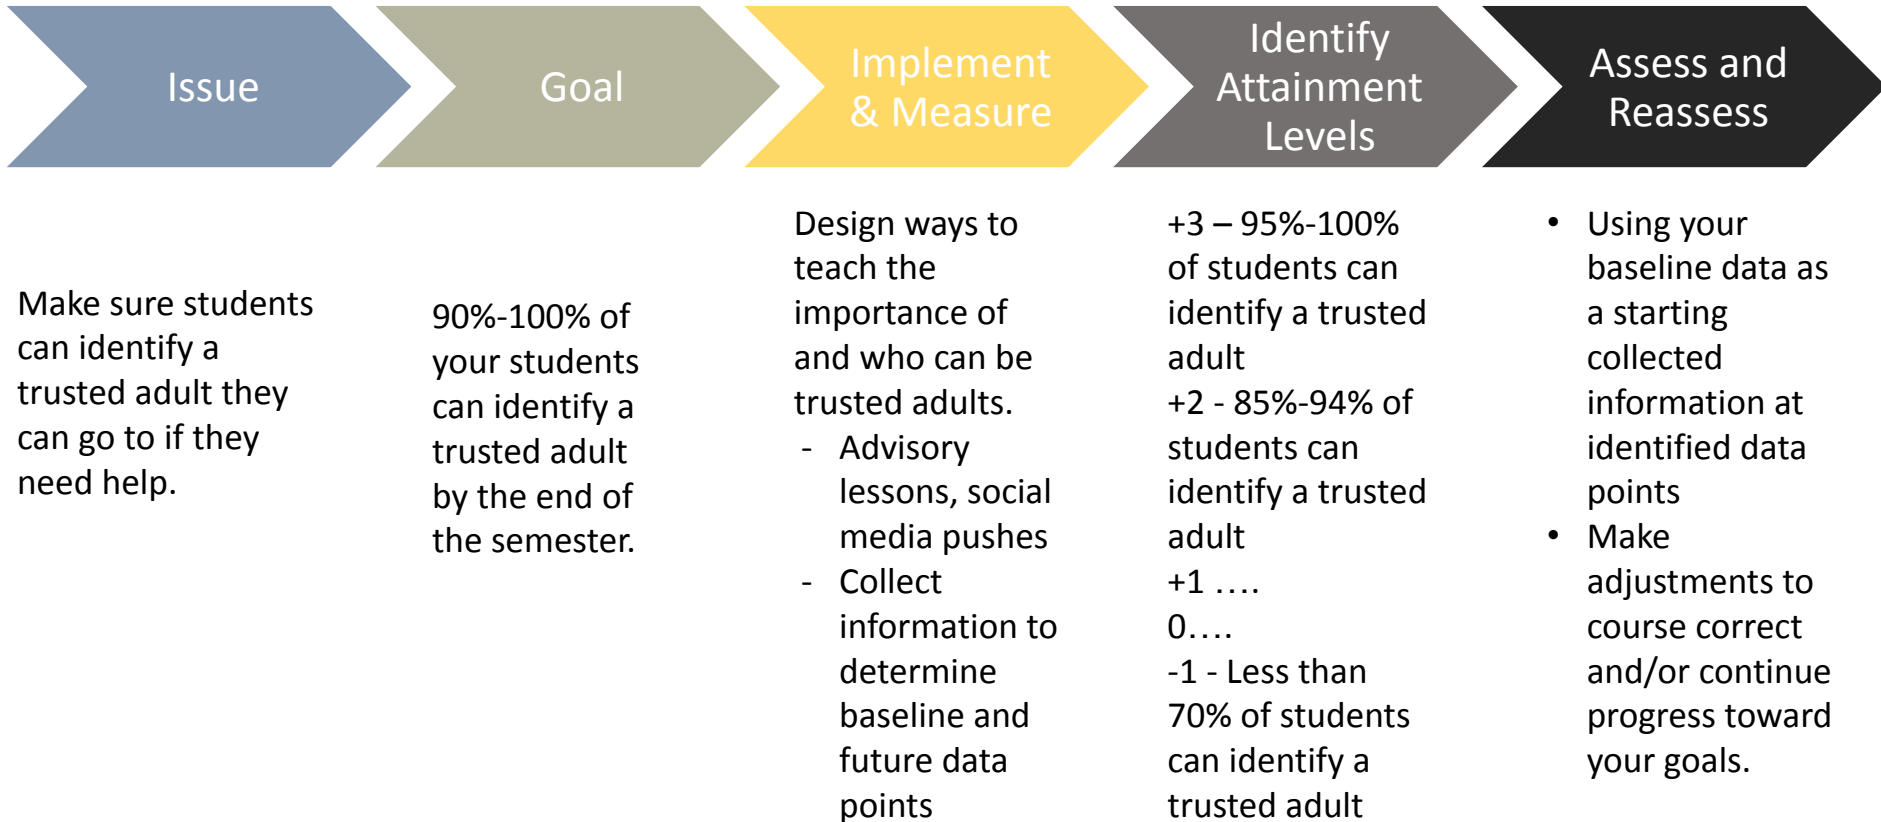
Issue

Goal

Implement & Measure

Identify Attainment Levels

Assess and Reassess

Make sure students can identify a trusted adult they can go to if they need help.

90%-100% of your students can identify a trusted adult by the end of the semester.

Design ways to teach the importance of and who can be trusted adults.
- Advisory lessons, social media pushes
- Collect information to determine baseline and future data points

+3 – 95%-100% of students can identify a trusted adult
+2 - 85%-94% of students can identify a trusted adult
+1 ….
0….
-1 - Less than 70% of students can identify a trusted adult

• Using your baseline data as a starting collected information at identified data points
• Make adjustments to course correct and/or continue progress toward your goals.